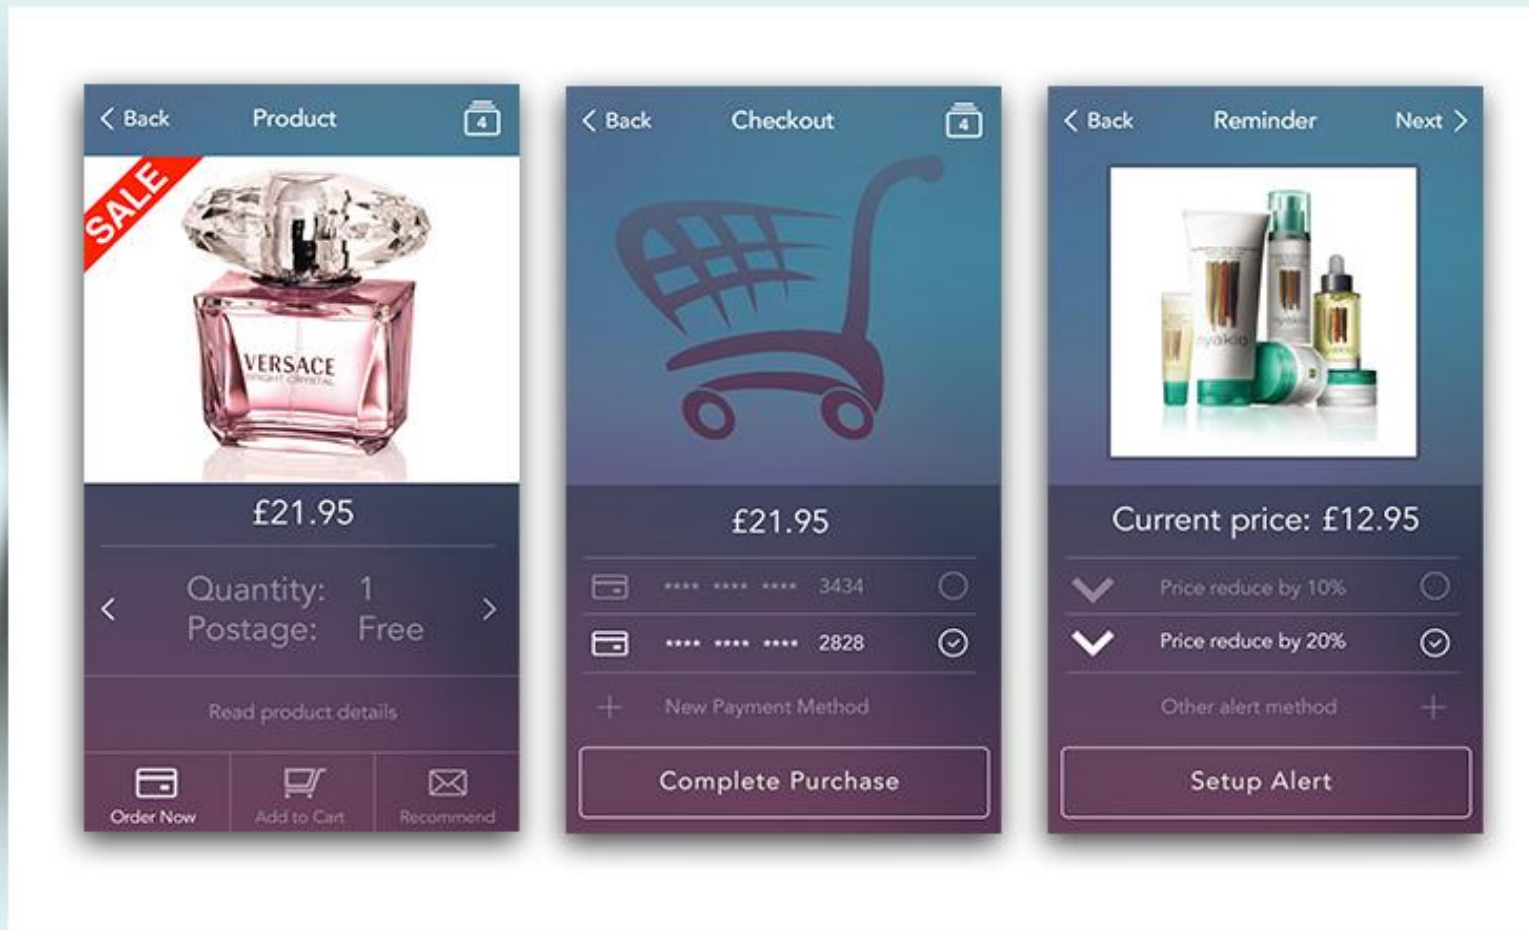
< Back Product 4

SALE

VERSACE
BRIGHT CRYSTAL

£21.95

Quantity: 1
Postage: Free

Read product details

Order Now Add to Cart Recommend

< Back Checkout 4

£21.95

**** **** **** 3434

**** **** **** 2828

New Payment Method

Complete Purchase

< Back Reminder Next >

Current price: £12.95

Price reduce by 10%

Price reduce by 20%

Other alert method

Setup Alert